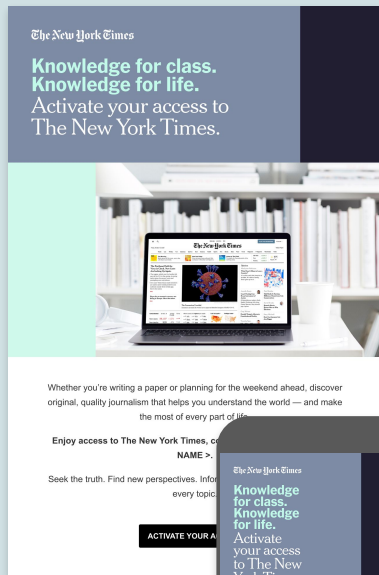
The New York Times

Knowledge for class. Knowledge for life.
Activate your access to The New York Times.

The New York Times

Whether you're writing a paper or planning for the weekend ahead, discover original, quality journalism that helps you understand the world — and make the most of every part of life.

Enjoy access to The New York Times, c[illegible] NAME >.

Seek the truth. Find new perspectives. Infor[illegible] every topic.

ACTIVATE YOUR A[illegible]

The New York Times

Knowledge for class. Knowledge for life.
Activate your access to The New York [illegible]